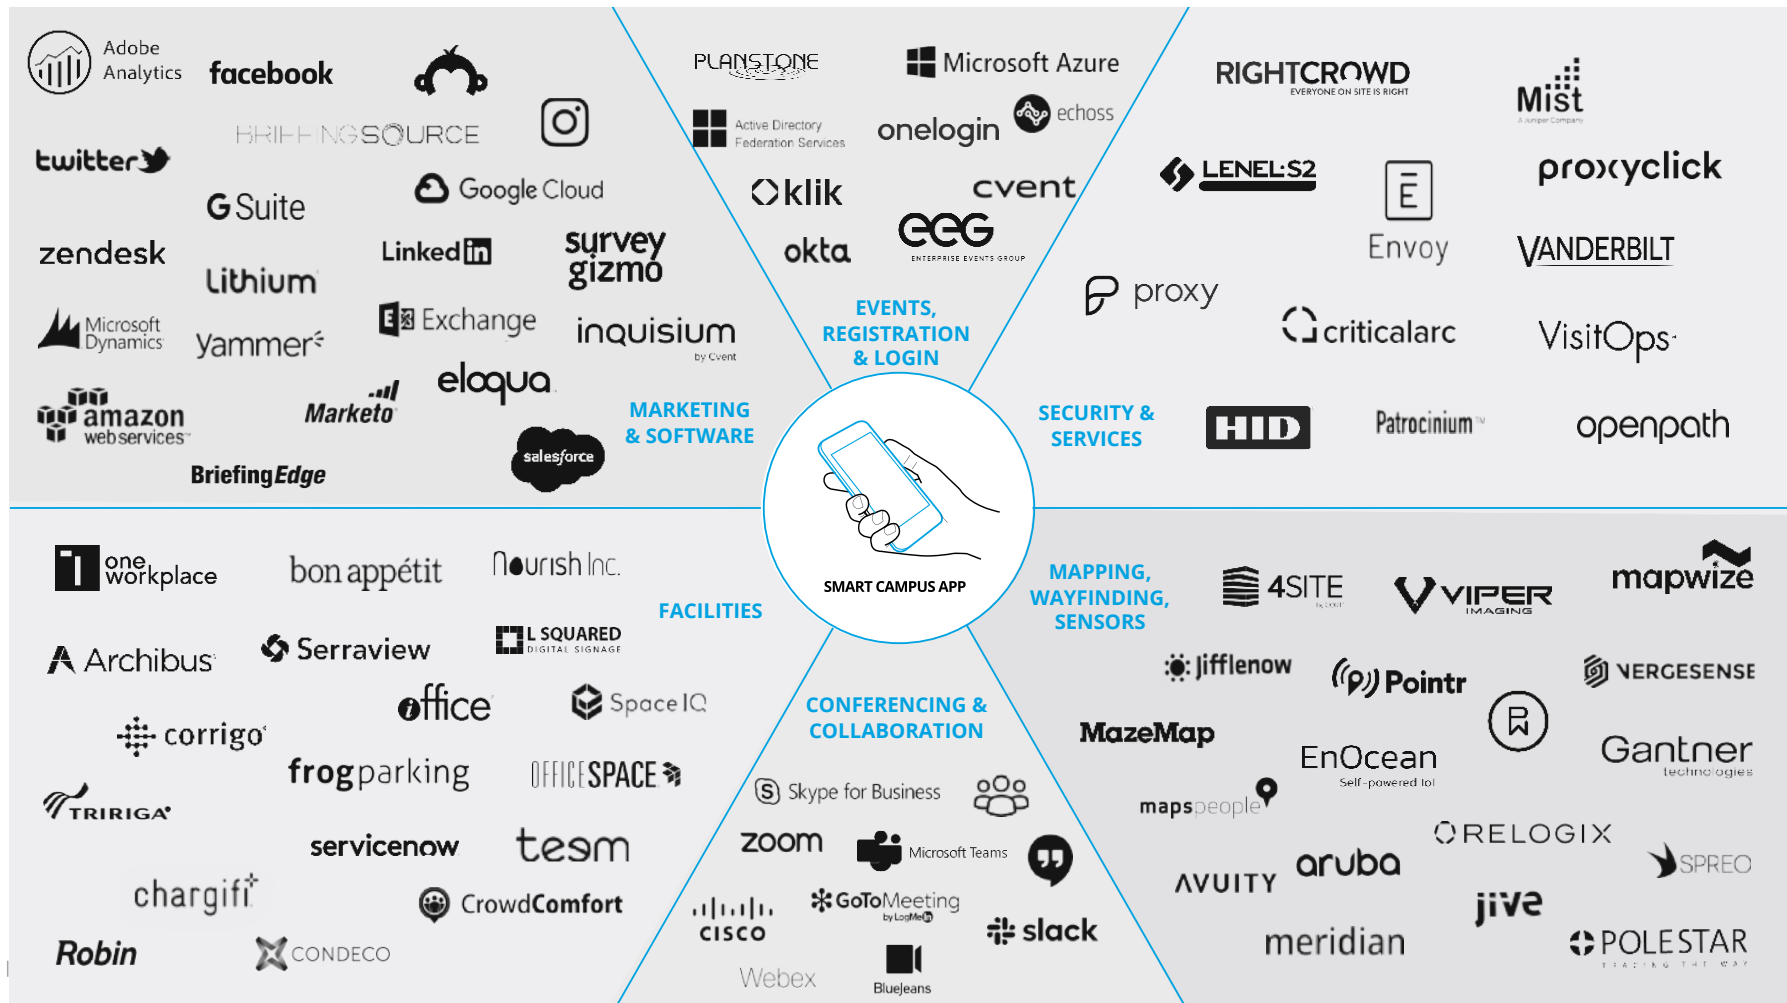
Adobe Analytics
facebook
twitter
BRIEFINGSOURCE
G Suite
Google Cloud
zendesk
Linkedin
survey gizmo
lithium
Microsoft Dynamics
yammer
Exchange
inquisium by Cvent
amazon webservices
Marketo
eloqua
salesforce
BriefingEdge
MARKETING & SOFTWARE

PLANSTONE
Microsoft Azure
Active Directory Federation Services
onelogin
echoss
klik
cvent
okta
EEG ENTERPRISE EVENTS GROUP
EVENTS, REGISTRATION & LOGIN

RIGHTCROWD EVERYONE ON SITE IS RIGHT
Mist A Juniper Company
LENEL·S2
Envoy
proxyclick
VANDERBILT
proxy
criticalarc
VisitOps
SECURITY & SERVICES
HID
Patrocinium
openpath

SMART CAMPUS APP

one workplace
bon appétit
Nourish Inc.
FACILITIES
L SQUARED DIGITAL SIGNAGE
Archibus
Serraview
office
Space IQ
corrigo
frogparking
OFFICESPACE
TRIRIGA
servicenow
teem
chargifi
CrowdComfort
Robin
CONDECO

CONFERENCING & COLLABORATION
Skype for Business
zoom
Microsoft Teams
cisco
GoToMeeting by LogMeIn
slack
Webex
BlueJeans

MAPPING, WAYFINDING, SENSORS
4SITE
VIPER IMAGING
mapwize
jifflenow
Pointr
VERGESENSE
MazeMap
EnOcean Self-powered IoT
Gantner technologies
mapspeople
RELOGIX
SPREO
AVUITY
aruba
jive
meridian
POLESTAR